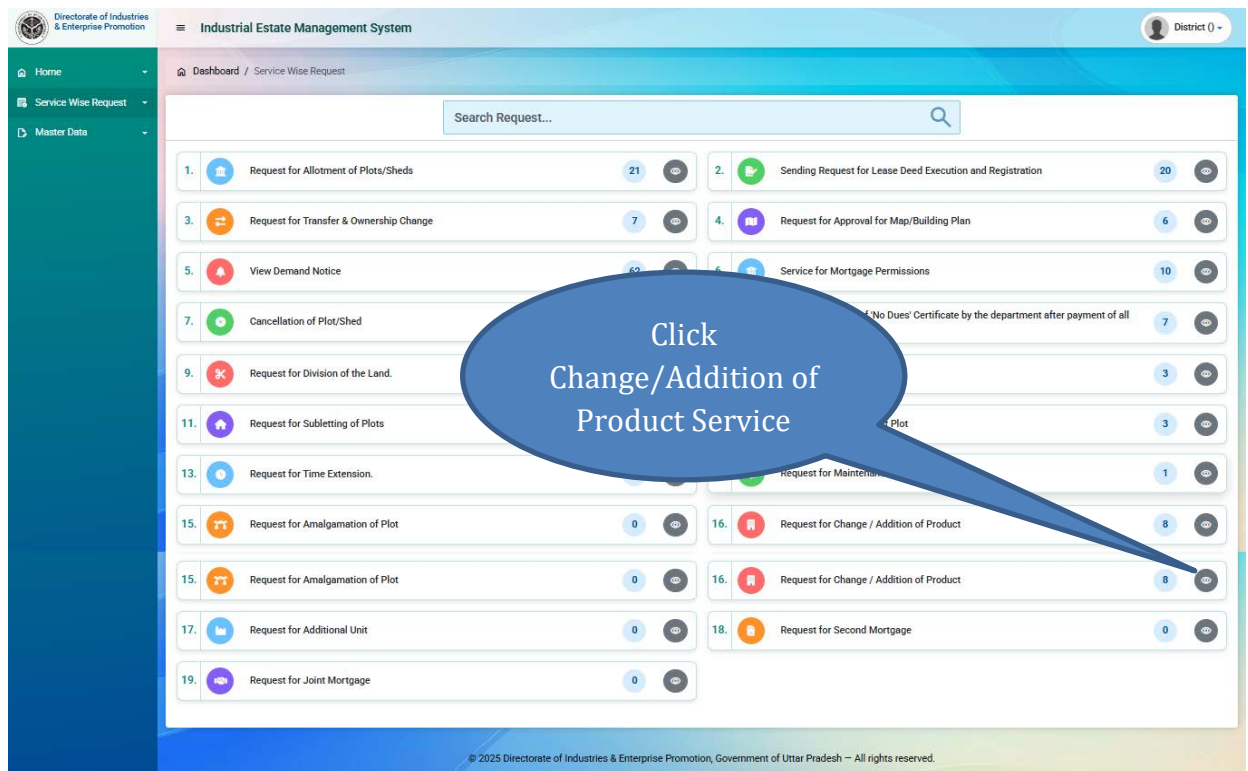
Directorate of Industries & Enterprise Promotion

≡ Industrial Estate Management System

District () ▾

Home

Service Wise Request

Master Data

Dashboard / Service Wise Request

Search Request...

1. Request for Allotment of Plots/Sheds 21

2. Sending Request for Lease Deed Execution and Registration 20

3. Request for Transfer & Ownership Change 7

4. Request for Approval for Map/Building Plan 6

5. View Demand Notice 62

6. Service for Mortgage Permissions 10

7. Cancellation of Plot/Shed

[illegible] 'No Dues' Certificate by the department after payment of all 7

9. Request for Division of the Land.

3

11. Request for Subletting of Plots

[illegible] Plot 3

13. Request for Time Extension.

Request for Maintena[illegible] 1

Click Change/Addition of Product Service

15. Request for Amalgamation of Plot 0

16. Request for Change / Addition of Product 8

15. Request for Amalgamation of Plot 0

16. Request for Change / Addition of Product 8

17. Request for Additional Unit 0

18. Request for Second Mortgage 0

19. Request for Joint Mortgage 0

© 2025 Directorate of Industries & Enterprise Promotion, Government of Uttar Pradesh — All rights reserved.